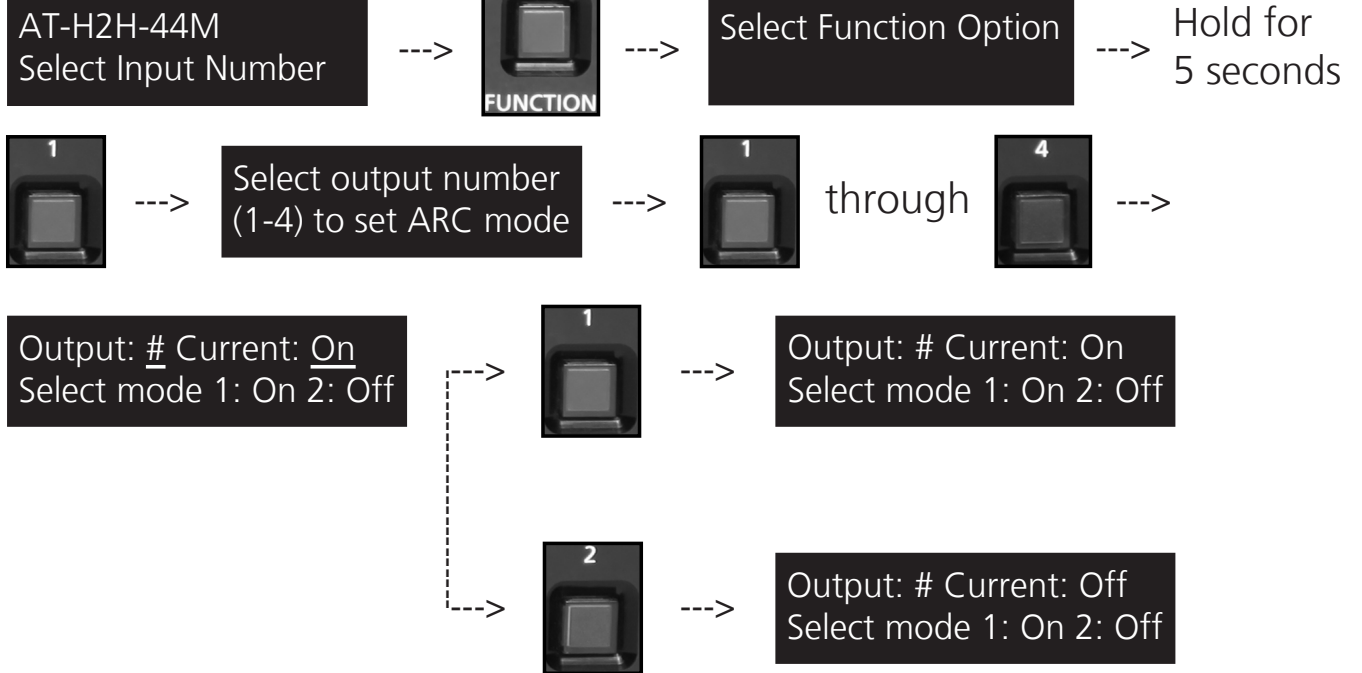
AT-H2H-44M
Select Input Number

--->

FUNCTION

--->

Select Function Option

--->

Hold for
5 seconds

1

--->

Select output number
(1-4) to set ARC mode

--->

1

through

4

--->

Output: # Current: On
Select mode 1: On 2: Off

--->

1

--->

Output: # Current: On
Select mode 1: On 2: Off

--->

2

--->

Output: # Current: Off
Select mode 1: On 2: Off